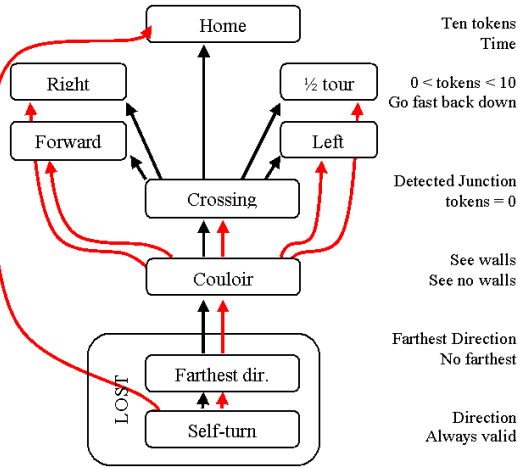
Home

Right

½ tour

Forward

Left

Crossing

Couloir

LOST

Farthest dir.

Self-turn

Ten tokens
Time

0 < tokens < 10
Go fast back down

Detected Junction
tokens = 0

See walls
See no walls

Farthest Direction
No farthest

Direction
Always valid